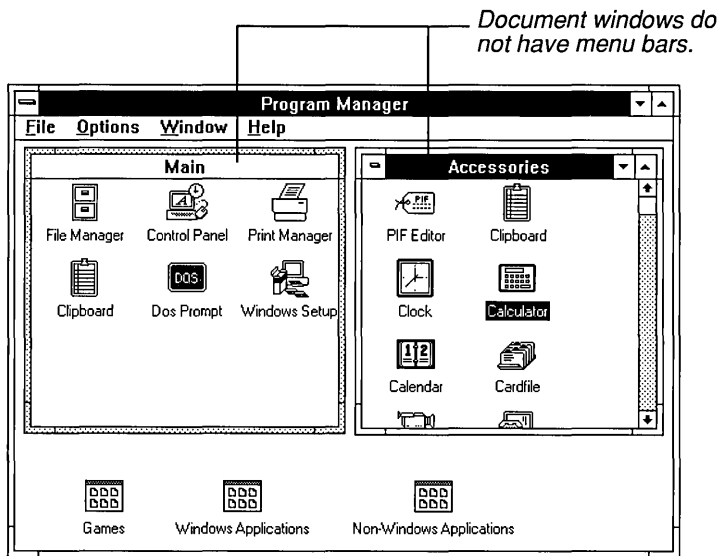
Document windows do not have menu bars.

Program Manager

File Options Window Help

Main

File Manager Control Panel Print Manager

DOS

Clipboard Dos Prompt Windows Setup

Accessories

PIF

PIF Editor Clipboard

Clock Calculator

1 2

Calendar Cardfile

Games Windows Applications Non-Windows Applications